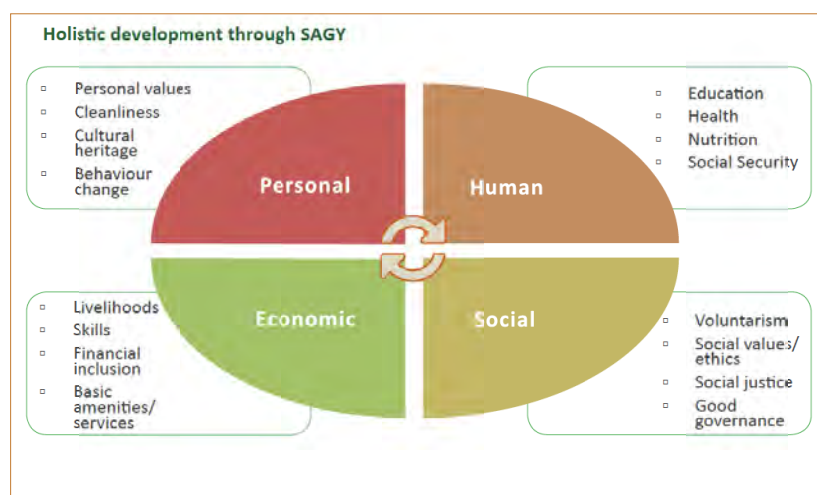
Holistic development through SAGY

- Personal values
- Cleanliness
- Cultural heritage
- Behaviour change

Personal

Human

- Education
- Health
- Nutrition
- Social Security

- Livelihoods
- Skills
- Financial inclusion
- Basic amenities/ services

Economic

Social

- Voluntarism
- Social values/ ethics
- Social justice
- Good governance